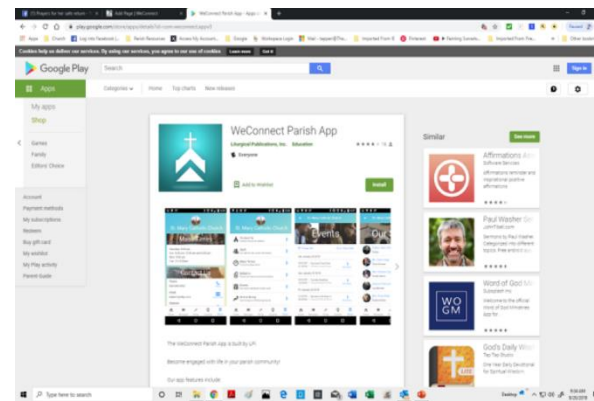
WeConnect Parish App - App...
Add Page | WeConnect
play.google.com/store/apps/details?id=com.weconnect.app

Cookies help us deliver our services. By using our services, you agree to our use of cookies. Learn more Got it

Google Play
Search
Sign in

Apps
Categories
Home
Top charts
New releases

My apps
Shop

Games
Family
Editors' Choice

Account
Payment methods
My subscriptions
Redeem
Buy gift card
My wishlist
My Play activity
Parent Guide

WeConnect Parish App
Liturgical Publications, Inc.
Education
Everyone
Add to Wishlist
Install

Events

The WeConnect Parish App is built by LPi.

Become engaged with life in your parish community!

Our app features include:

Similar
See more

Affirmations
Affirmations reminder and inspirational positive affirmations

Paul Washer
Sermons by Paul Washer.

Word of God
WOGM

God's Daily Word
LIFE

Type here to search
Desktop